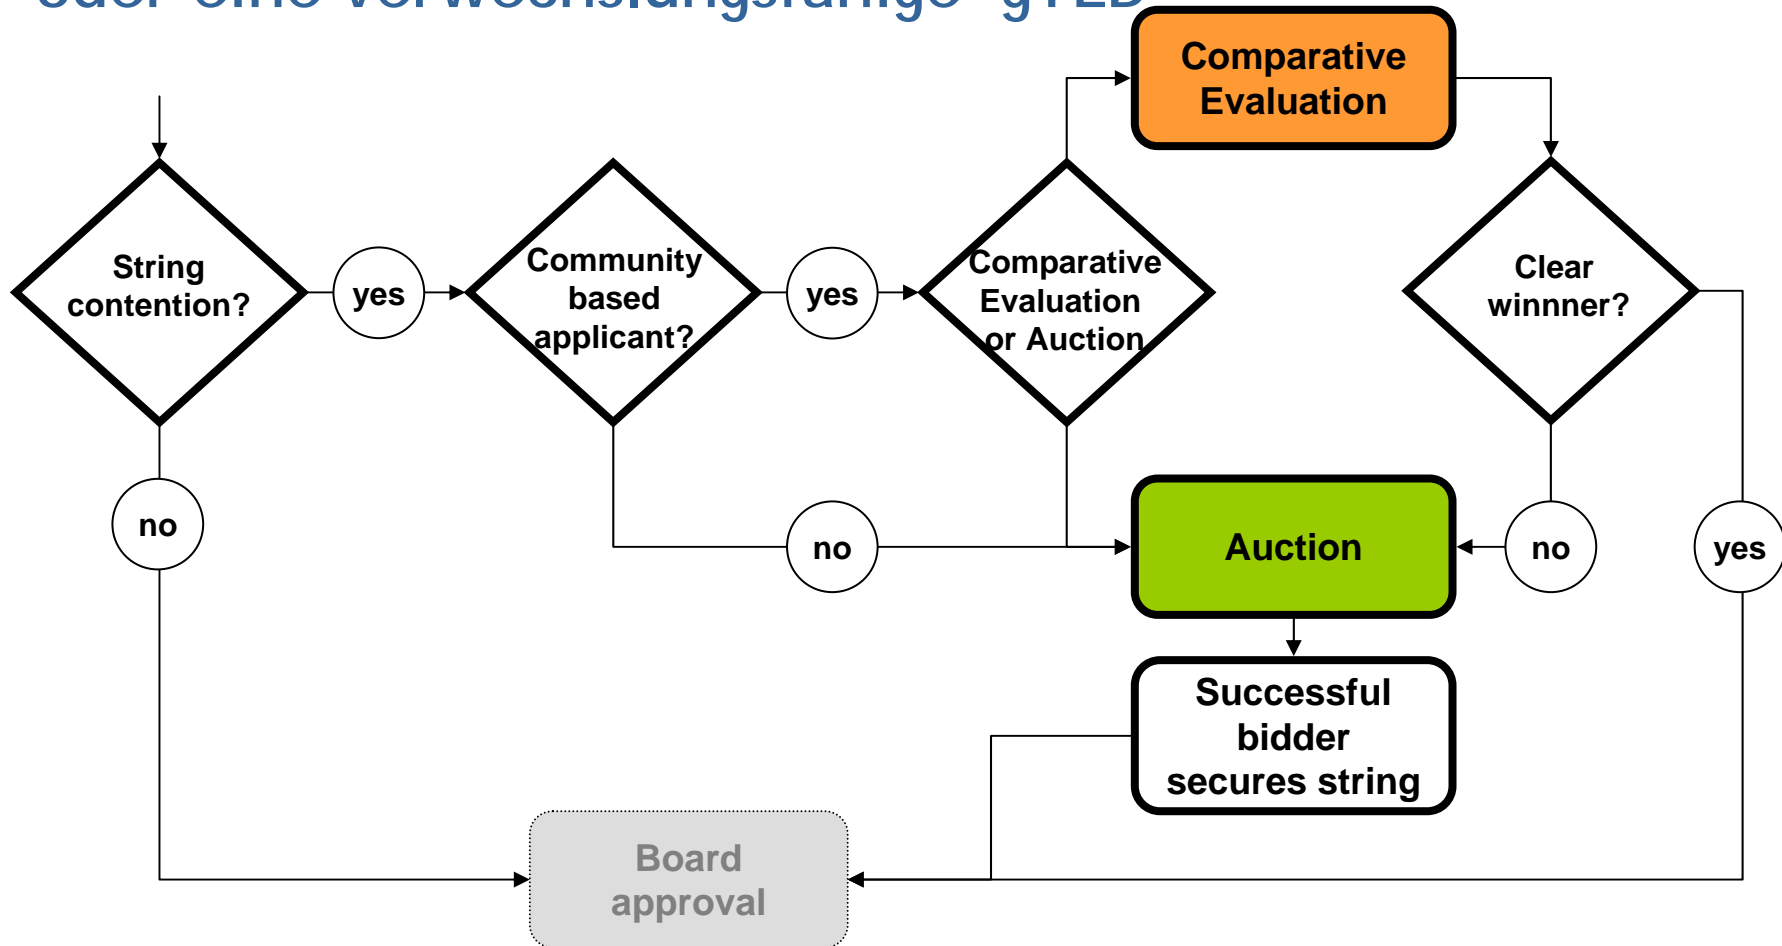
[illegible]

Comparative Evaluation

String contention?

yes

Community based applicant?

yes

Comparative Evaluation or Auction

Clear winnner?

no

no

Auction

no

yes

Successful bidder secures string

Board approval